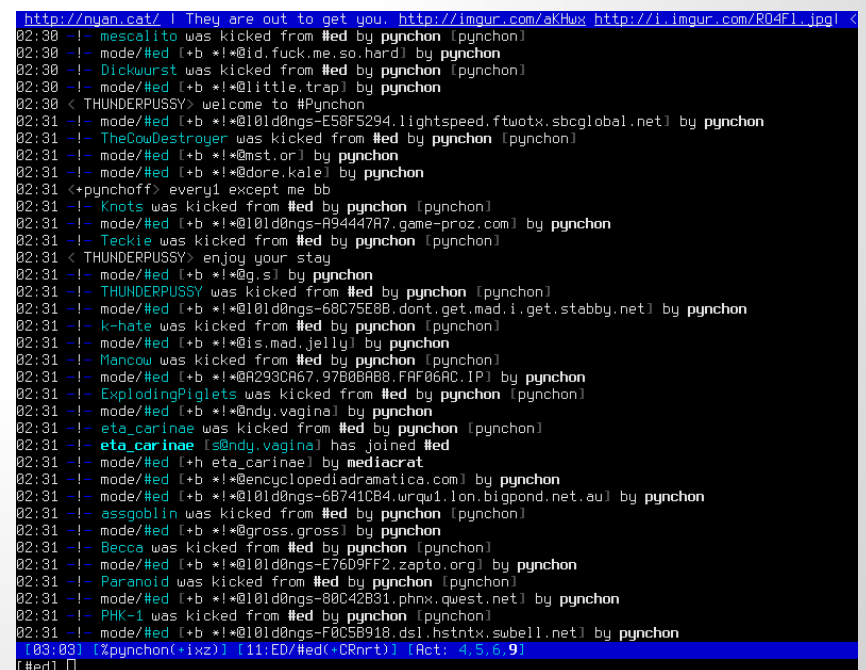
http://nyan.cat/ | They are out to get you. http://imgur.com/aKHwx http://i.imgur.com/R04F1.jpg| <
02:30 -!- mescalito was kicked from #ed by pynchon [pynchon]
02:30 -!- mode/#ed [+b *!*@id.fuck.me.so.hard] by pynchon
02:30 -!- Dickwurst was kicked from #ed by pynchon [pynchon]
02:30 -!- mode/#ed [+b *!*@little.trap] by pynchon
02:30 < THUNDERPUSSY> welcome to #Pynchon
02:31 -!- mode/#ed [+b *!*@l0ld0ngs-E58F5294.lightspeed.ftwotx.sbcglobal.net] by pynchon
02:31 -!- TheCowDestroyer was kicked from #ed by pynchon [pynchon]
02:31 -!- mode/#ed [+b *!*@mst.or] by pynchon
02:31 -!- mode/#ed [+b *!*@dore.kale] by pynchon
02:31 <+pynchoff> every1 except me bb
02:31 -!- Knots was kicked from #ed by pynchon [pynchon]
02:31 -!- mode/#ed [+b *!*@l0ld0ngs-A94447A7.game-proz.com] by pynchon
02:31 -!- Teckie was kicked from #ed by pynchon [pynchon]
02:31 < THUNDERPUSSY> enjoy your stay
02:31 -!- mode/#ed [+b *!*@g.s] by pynchon
02:31 -!- THUNDERPUSSY was kicked from #ed by pynchon [pynchon]
02:31 -!- mode/#ed [+b *!*@l0ld0ngs-68C75E8B.dont.get.mad.i.get.stabby.net] by pynchon
02:31 -!- k-hate was kicked from #ed by pynchon [pynchon]
02:31 -!- mode/#ed [+b *!*@is.mad.jelly] by pynchon
02:31 -!- Mancow was kicked from #ed by pynchon [pynchon]
02:31 -!- mode/#ed [+b *!*@A293CA67.97B0BAB8.FAF06AC.IP] by pynchon
02:31 -!- ExplodingPiglets was kicked from #ed by pynchon [pynchon]
02:31 -!- mode/#ed [+b *!*@ndy.vagina] by pynchon
02:31 -!- eta_carinae was kicked from #ed by pynchon [pynchon]
02:31 -!- eta_carinae [s@ndy.vagina] has joined #ed
02:31 -!- mode/#ed [+h eta_carinae] by mediacrat
02:31 -!- mode/#ed [+b *!*@encyclopediadramatica.com] by pynchon
02:31 -!- mode/#ed [+b *!*@l0ld0ngs-6B741CB4.wrqw1.lon.bigpond.net.au] by pynchon
02:31 -!- assgoblin was kicked from #ed by pynchon [pynchon]
02:31 -!- mode/#ed [+b *!*@gross.gross] by pynchon
02:31 -!- Becca was kicked from #ed by pynchon [pynchon]
02:31 -!- mode/#ed [+b *!*@l0ld0ngs-E76D9FF2.zapto.org] by pynchon
02:31 -!- Paranoid was kicked from #ed by pynchon [pynchon]
02:31 -!- mode/#ed [+b *!*@l0ld0ngs-80C42B31.phnx.qwest.net] by pynchon
02:31 -!- PHK-1 was kicked from #ed by pynchon [pynchon]
02:31 -!- mode/#ed [+b *!*@l0ld0ngs-F0C5B918.dsl.hstntx.swbell.net] by pynchon
[03:03] [%pynchon(+ixz)] [11:ED/#ed(+CRnrt)] [Act: 4,5,6,9]
[#ed]